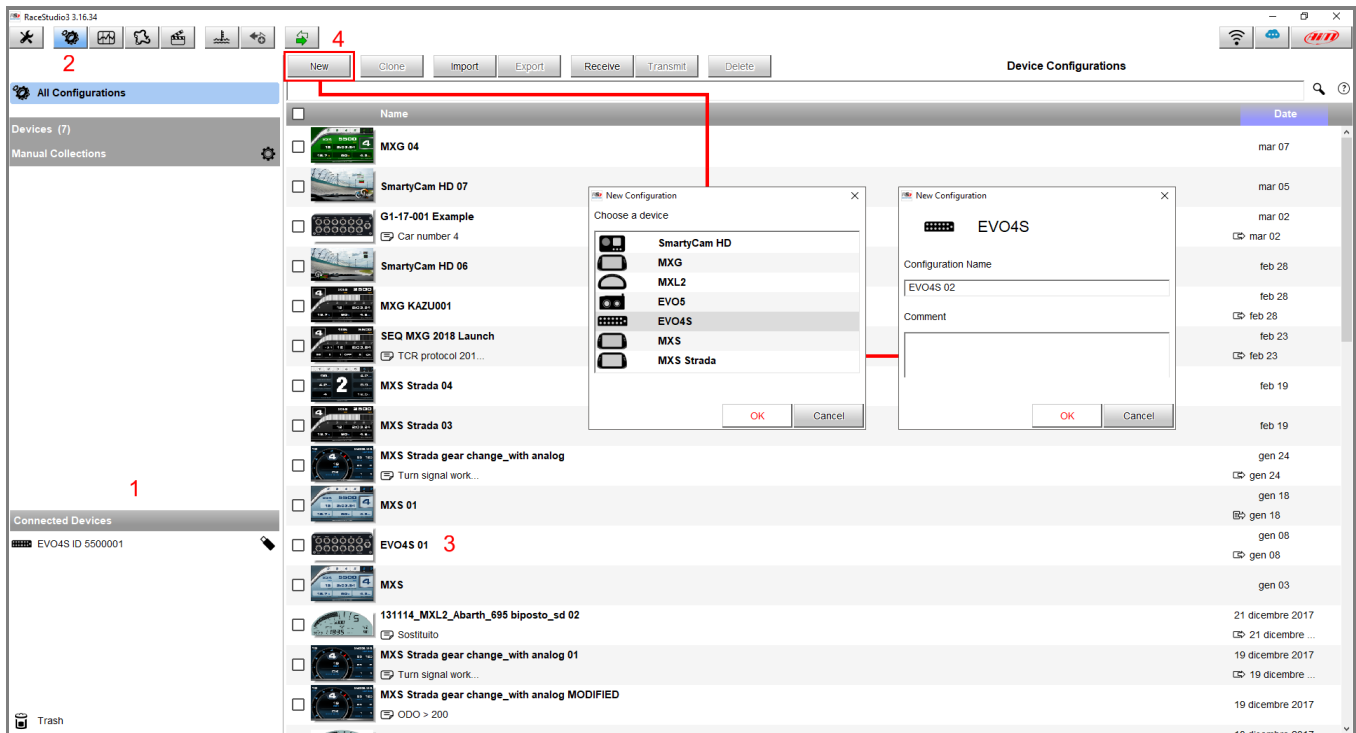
RaceStudio3 3.16.34

2

4

New Clone Import Export Receive Transmit Delete

Device Configurations

All Configurations

Devices (7)
Manual Collections

Name

Date

MXG 04 mar 07

SmartyCam HD 07 mar 05

G1-17-001 Example mar 02
Car number 4 mar 02

SmartyCam HD 06 feb 28

MXG KAZU001 feb 28
feb 28

SEQ MXG 2018 Launch feb 23
TCR protocol 201... feb 23

MXS Strada 04 feb 19

MXS Strada 03 feb 19

MXS Strada gear change_with analog gen 24
Turn signal work... gen 24

MXS 01 gen 18
gen 18

EVO4S 01 3 gen 08
gen 08

MXS gen 03

131114_MXL2_Abarth_695 biposto_sd 02 21 dicembre 2017
Sostituito 21 dicembre ...

MXS Strada gear change_with analog 01 19 dicembre 2017
Turn signal work... 19 dicembre ...

MXS Strada gear change_with analog MODIFIED 19 dicembre 2017
ODO > 200

1

Connected Devices
EVO4S ID 5500001

Trash

New Configuration
Choose a device
SmartyCam HD
MXG
MXL2
EVO5
EVO4S
MXS
MXS Strada
OK Cancel

New Configuration
EVO4S
Configuration Name
EVO4S 02
Comment
OK Cancel